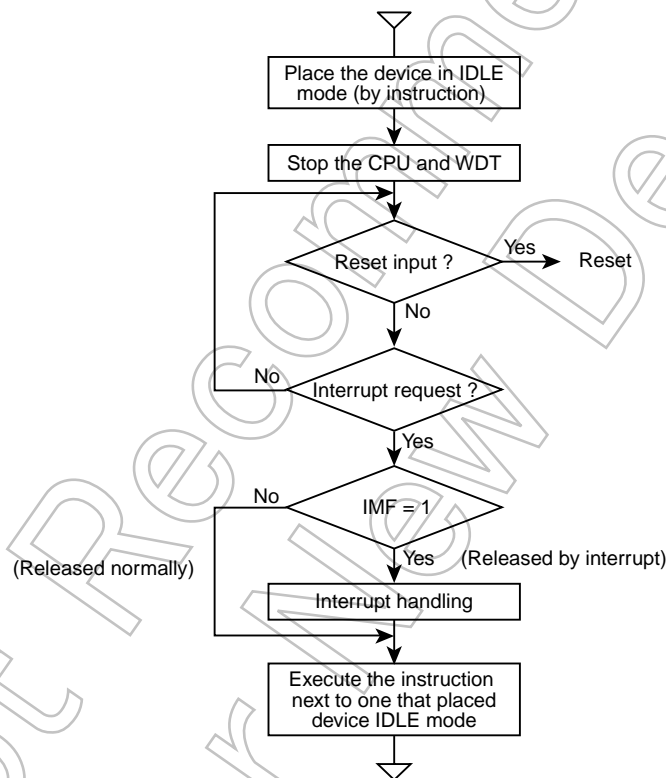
Place the device in IDLE mode (by instruction)

Stop the CPU and WDT

Reset input ?

Yes

Reset

No

No

Interrupt request ?

Yes

No

IMF = 1

Yes

(Released by interrupt)

(Released normally)

Interrupt handling

Execute the instruction next to one that placed device IDLE mode